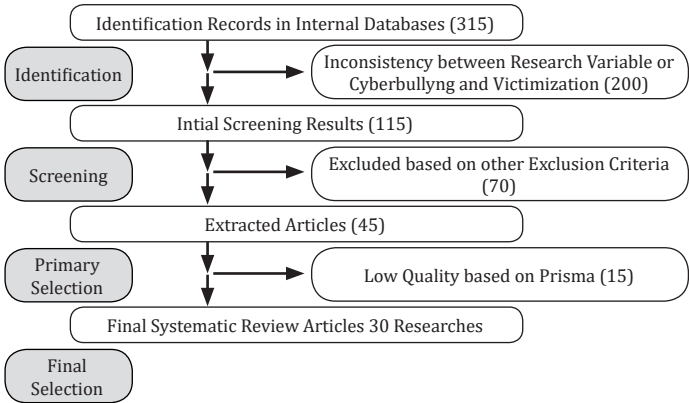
Identification Records in Internal Databases (315)

Identification

Inconsistency between Research Variable or Cyberbullyng and Victimization (200)

Intial Screening Results (115)

Screening

Excluded based on other Exclusion Criteria (70)

Extracted Articles (45)

Primary Selection

Low Quality based on Prisma (15)

Final Systematic Review Articles 30 Researches

Final Selection